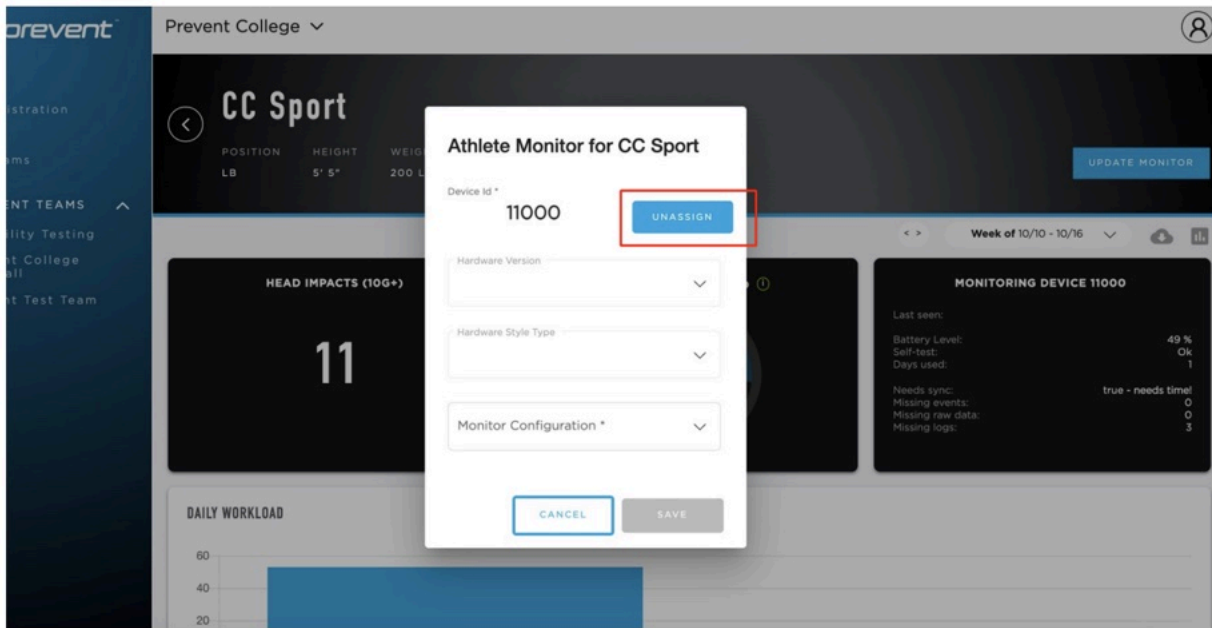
prevent

Prevent College ∨

istration

ams

ENT TEAMS

ility Testing

nt College all

nt Test Team

CC Sport

POSITION LB

HEIGHT 5' 5"

WEIG 200 L

UPDATE MONITOR

Week of 10/10 - 10/16

HEAD IMPACTS (10G+)

11

MONITORING DEVICE 11000

Last seen:

Battery Level: 49 %
Self-test: Ok
Days used: 1

Needs sync: true - needs time!
Missing events: 0
Missing raw data: 0
Missing logs: 3

DAILY WORKLOAD

60
40
20

Athlete Monitor for CC Sport

Device Id *

11000

UNASSIGN

Hardware Version

Hardware Style Type

Monitor Configuration *

CANCEL

SAVE